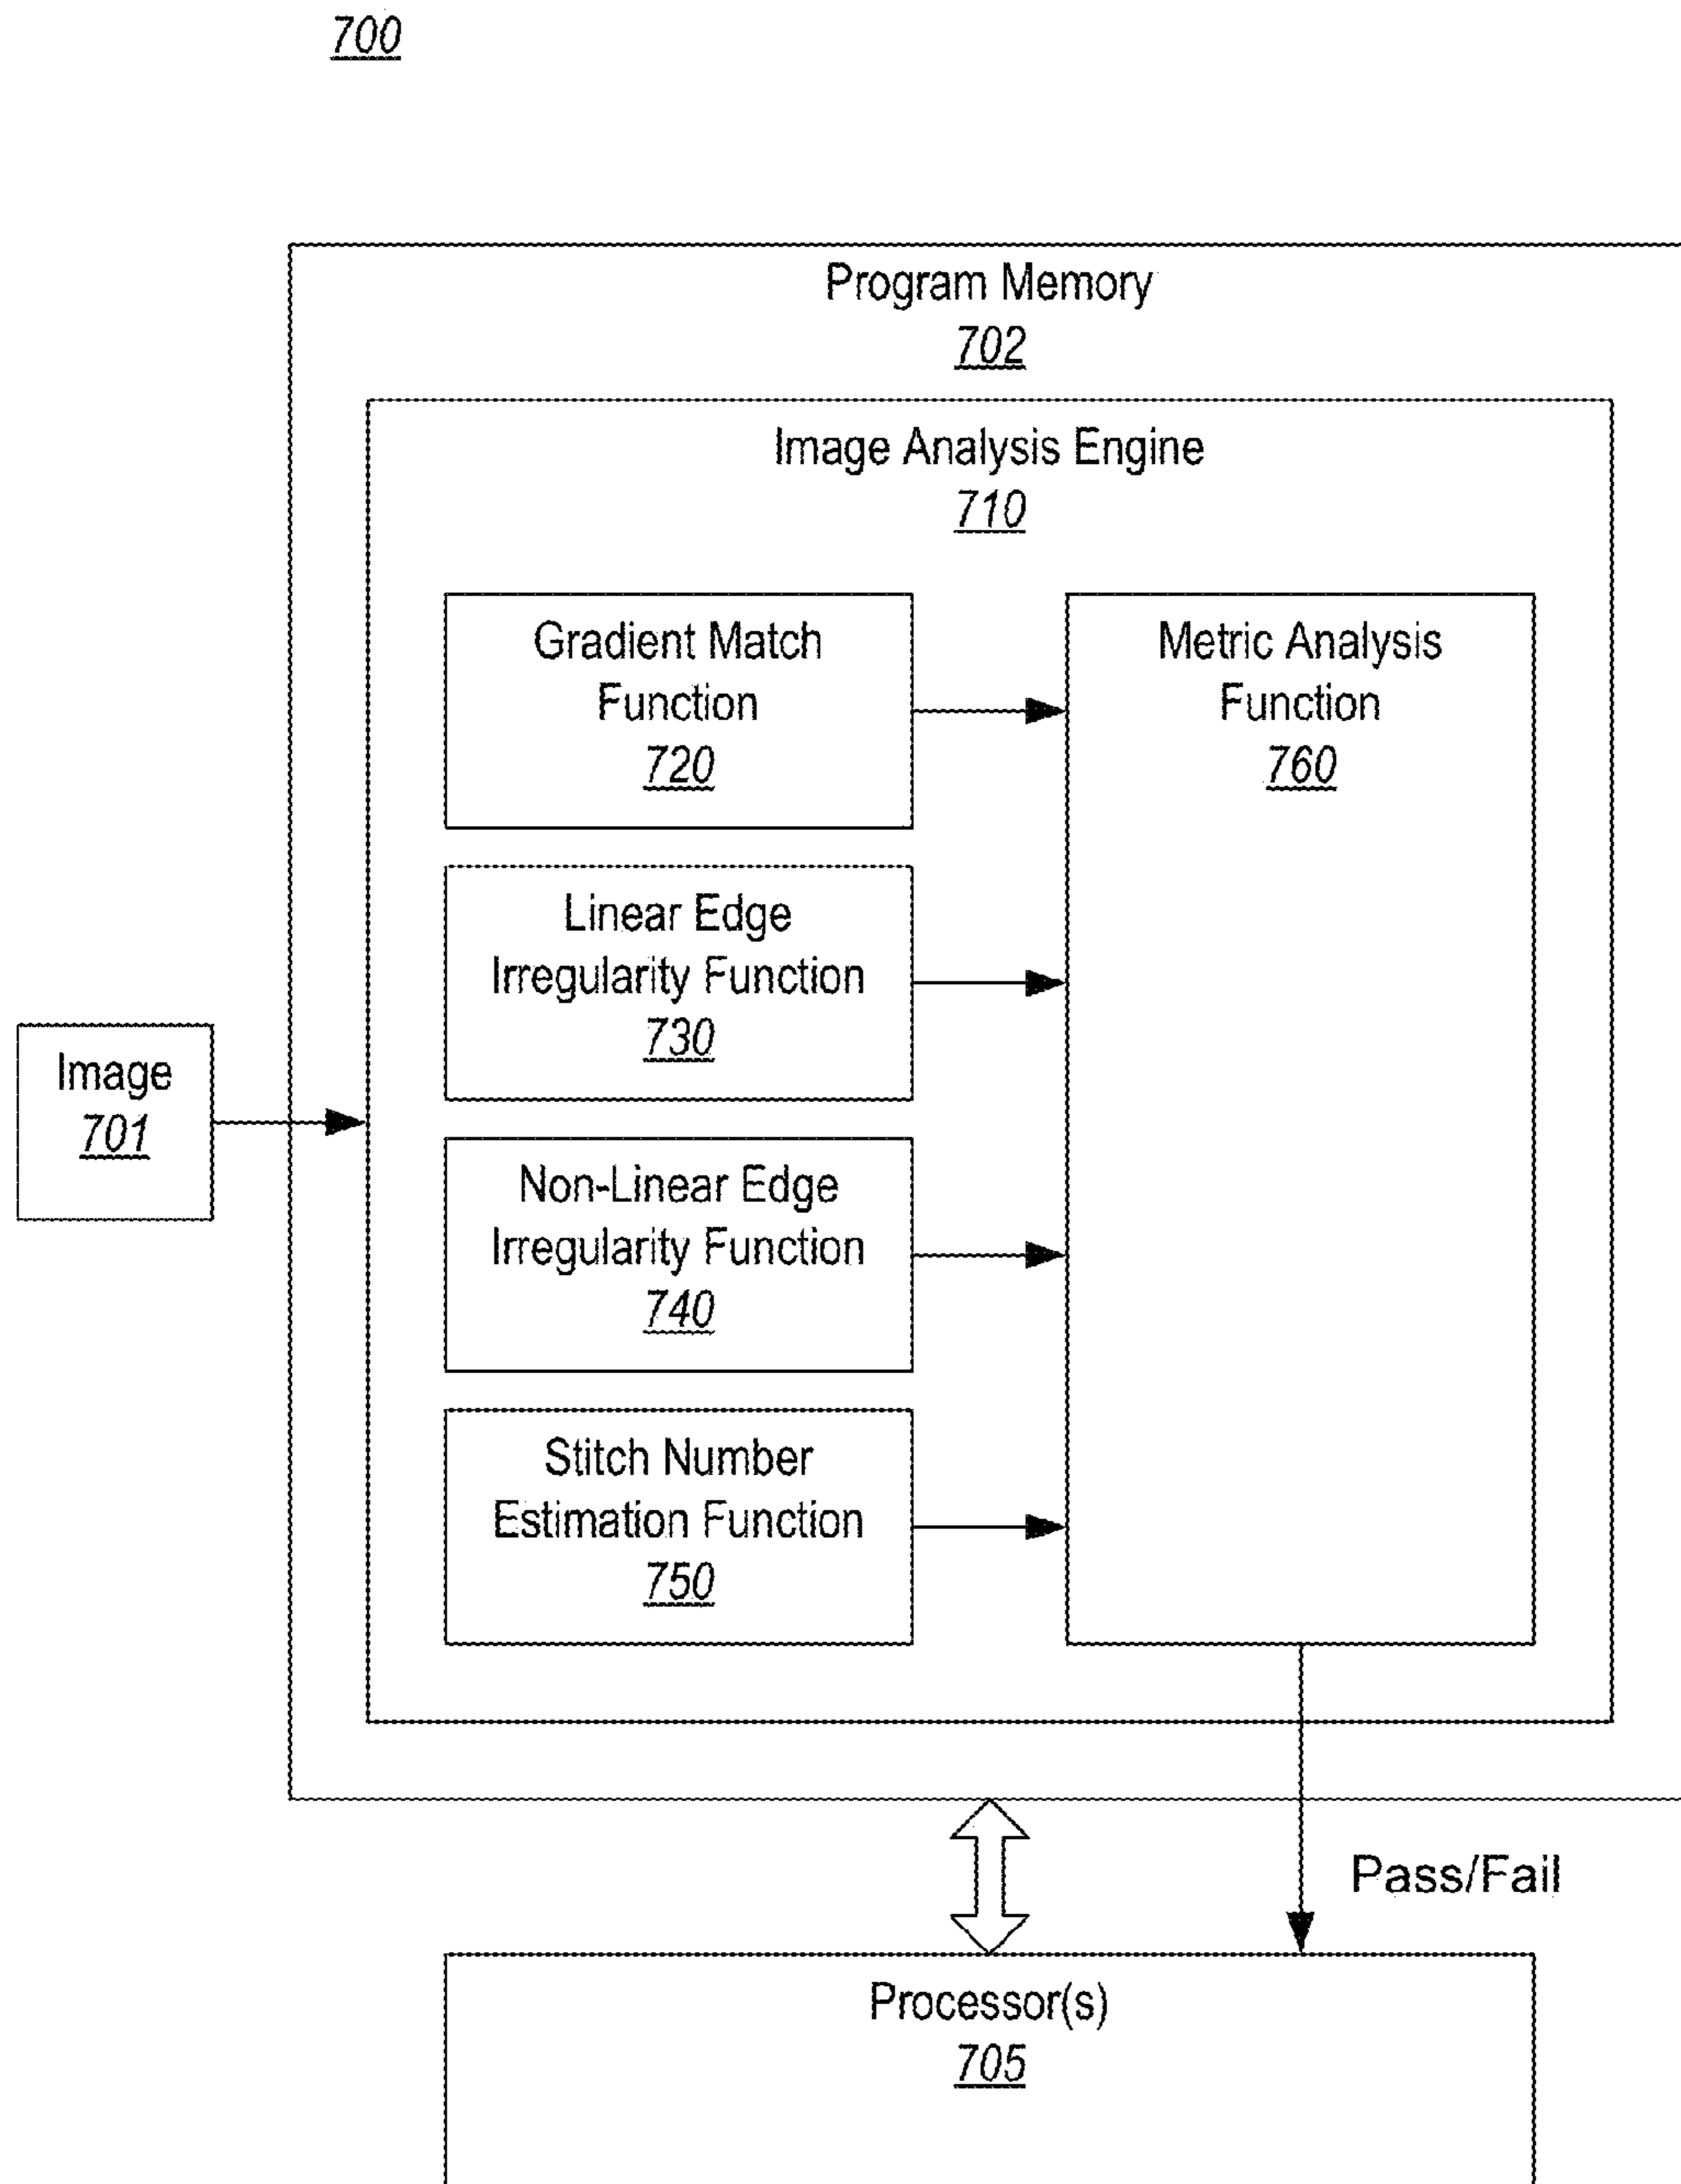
700

Program Memory
702

Image Analysis Engine
710

Gradient Match Function
720

Linear Edge Irregularity Function
730

Non-Linear Edge Irregularity Function
740

Stitch Number Estimation Function
750

Metric Analysis Function
760

Image
701

Pass/Fail

Processor(s)
705